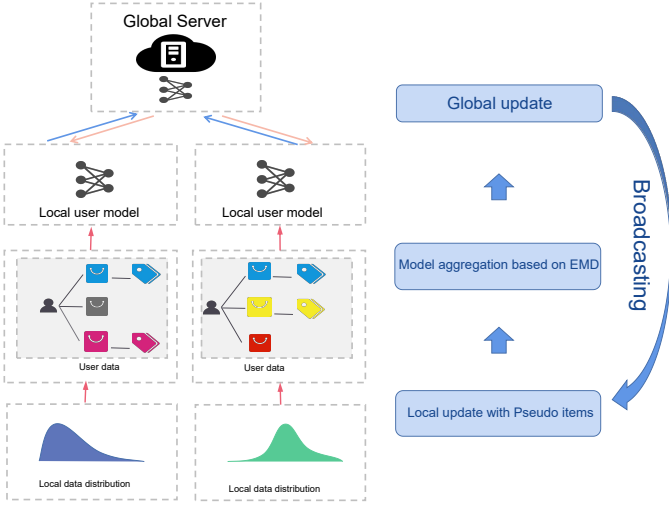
Global Server

Local user model

Local user model

User data

User data

Local data distribution

Local data distribution

Global update

Model aggregation based on EMD

Local update with Pseudo items

Broadcasting